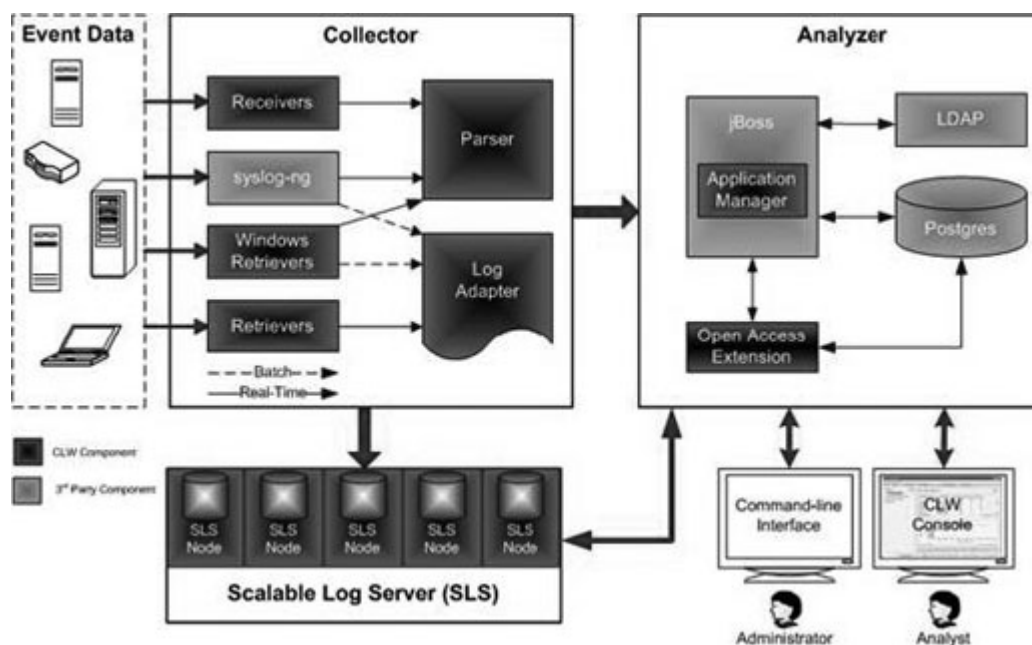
Event Data

Collector

Receivers

syslog-ng

Windows Retrievers

Retrievers

Parser

Log Adapter

Batch

Real-Time

Analyzer

jBoss

Application Manager

LDAP

Postgres

Open Access Extension

CLW Component

3rd Party Component

SLS Node

SLS Node

SLS Node

SLS Node

SLS Node

Scalable Log Server (SLS)

Command-line Interface

CLW Console

Administrator

Analyst